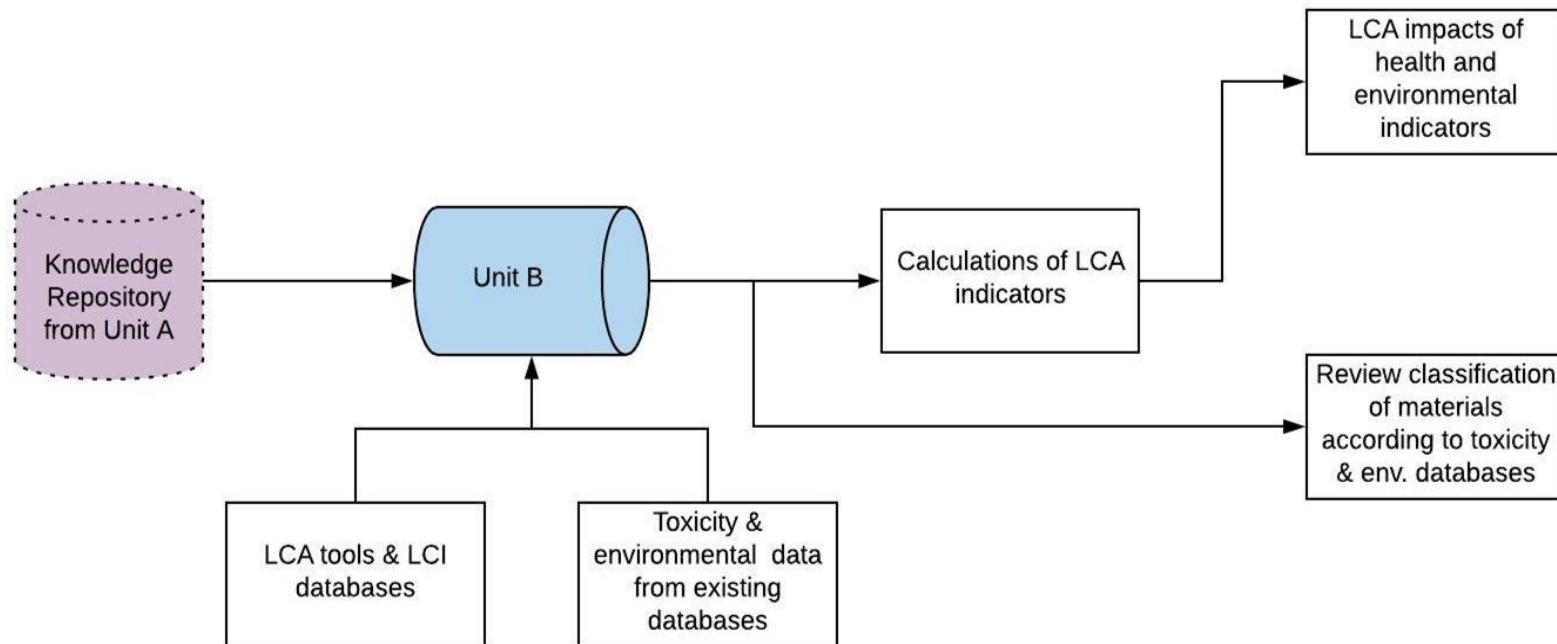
LCA impacts of health and environmental indicators

Knowledge Repository from Unit A

Unit B

Calculations of LCA indicators

Review classification of materials according to toxicity & env. databases

LCA tools & LCI databases

Toxicity & environmental data from existing databases